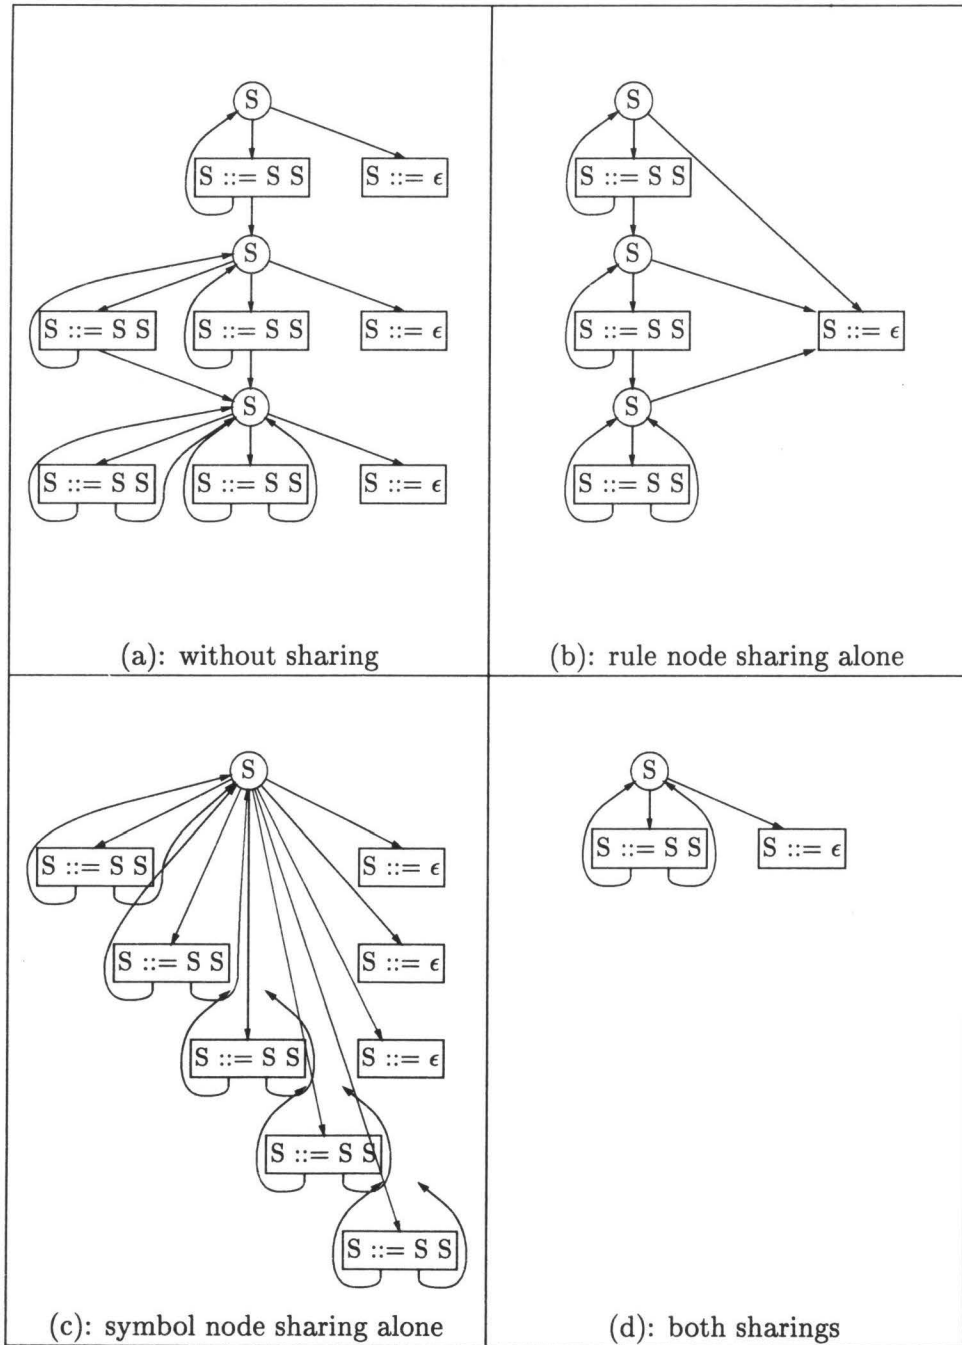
S

S ::= S S

S ::= $\epsilon$

S

S ::= S S

S ::= S S

S ::= $\epsilon$

S

S ::= S S

S ::= S S

S ::= $\epsilon$

(a): without sharing

S

S ::= S S

S

S ::= S S

S ::= $\epsilon$

S

S ::= S S

(b): rule node sharing alone

S

S ::= S S

S ::= $\epsilon$

S ::= S S

S ::= $\epsilon$

S ::= S S

S ::= $\epsilon$

S ::= S S

S ::= S S

(c): symbol node sharing alone

S

S ::= S S

S ::= $\epsilon$

(d): both sharings